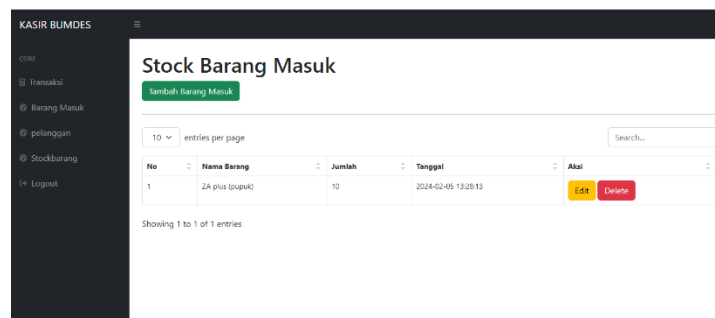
KASIR BUMDES

CORE

Transaksi

Barang Masuk

pelanggan

Stockbarang

Logout

Stock Barang Masuk

Tambah Barang Masuk

10 entries per page

Search...

| No | Nama Barang | Jumlah | Tanggal | Aksi |
|---|---|---|---|---|
| 1 | ZA plus (pupuk) | 10 | 2024-02-05 13:28:13 | Edit Delete |

Showing 1 to 1 of 1 entries